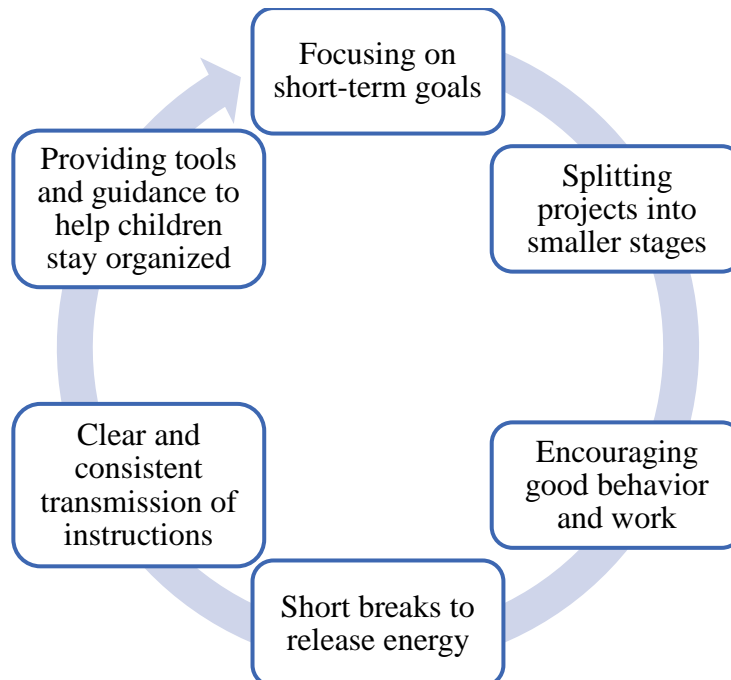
Focusing on short-term goals

Splitting projects into smaller stages

Encouraging good behavior and work

Short breaks to release energy

Clear and consistent transmission of instructions

Providing tools and guidance to help children stay organized